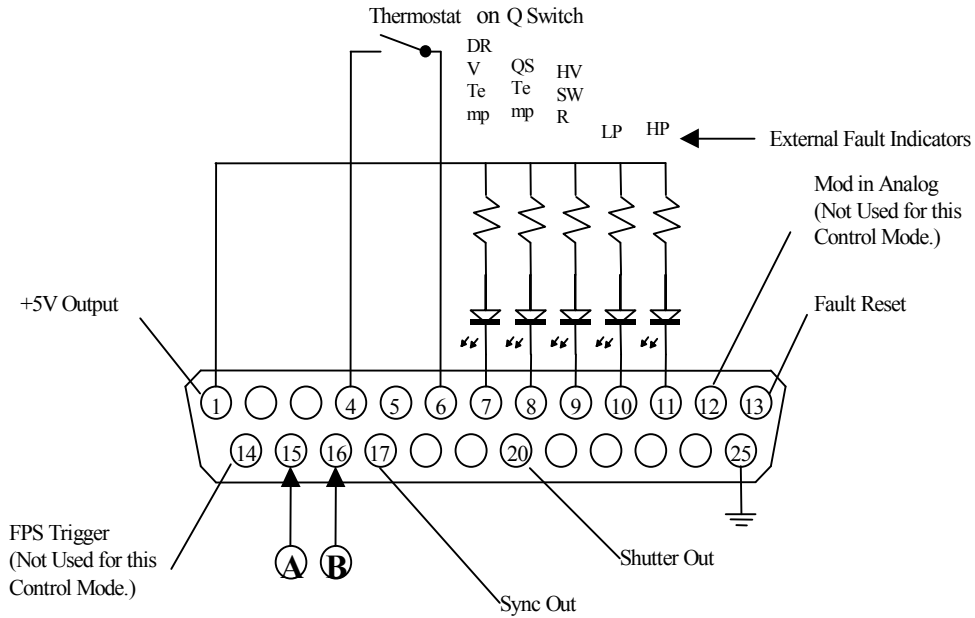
Thermostat on Q Switch

DR V Te mp

QS Te mp

HV SW R

LP

HP

External Fault Indicators

Mod in Analog (Not Used for this Control Mode.)

+5V Output

Fault Reset

1

4

5

6

7

8

9

10

11

12

13

14

15

16

17

20

25

FPS Trigger (Not Used for this Control Mode.)

A

B

Shutter Out

Sync Out